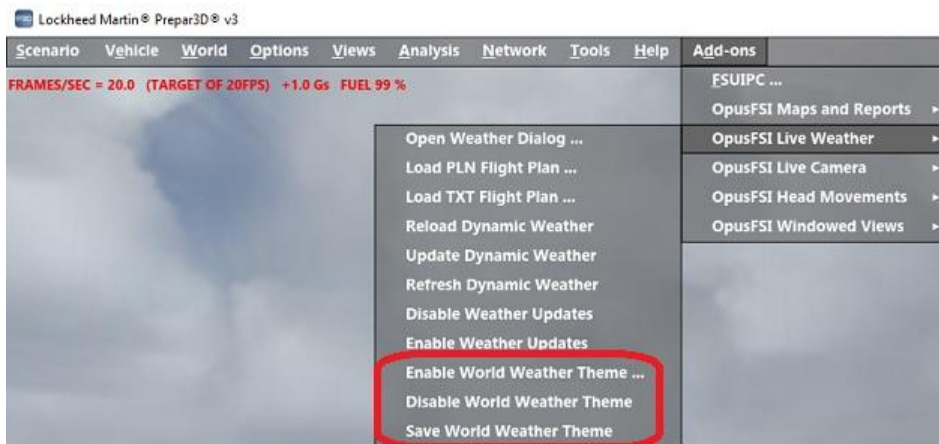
Lockheed Martin® Prepar3D® v3

Scenario Vehicle World Options Views Analysis Network Tools Help Add-ons

FRAMES/SEC = 20.0 (TARGET OF 20FPS) +1.0 Gs FUEL 99 %

FSUIPC ...
OpusFSI Maps and Reports
OpusFSI Live Weather
OpusFSI Live Camera
OpusFSI Head Movements
OpusFSI Windowed Views

Open Weather Dialog ...
Load PLN Flight Plan ...
Load TXT Flight Plan ...
Reload Dynamic Weather
Update Dynamic Weather
Refresh Dynamic Weather
Disable Weather Updates
Enable Weather Updates
Enable World Weather Theme ...
Disable World Weather Theme
Save World Weather Theme